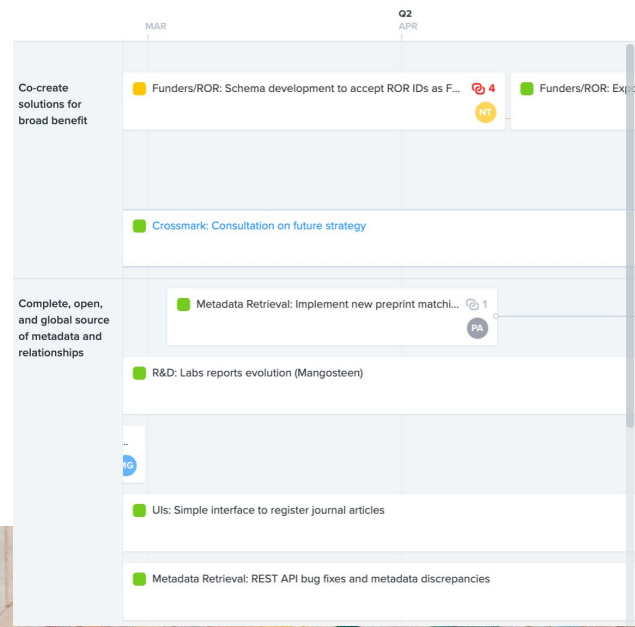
MAR

Q2
APR

Co-create solutions for broad benefit

Funders/ROR: Schema development to accept ROR IDs as F... 4
NT

Funders/ROR: Exp

Crossmark: Consultation on future strategy

Complete, open, and global source of metadata and relationships

Metadata Retrieval: Implement new preprint matchi... 1
PA

R&D: Labs reports evolution (Mangosteen)

...
MG

UIs: Simple interface to register journal articles

Metadata Retrieval: REST API bug fixes and metadata discrepancies